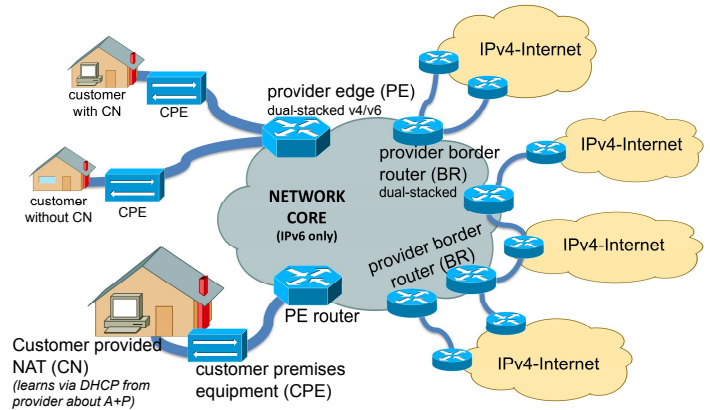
IPv4-Internet

customer with CN

CPE

provider edge (PE)
dual-stacked v4/v6

IPv4-Internet

provider border router (BR)
dual-stacked

customer without CN

CPE

NETWORK CORE
(IPv6 only)

IPv4-Internet

provider border router (BR)

PE router

Customer provided NAT (CN)
(learns via DHCP from provider about A+P)

customer premises equipment (CPE)

IPv4-Internet